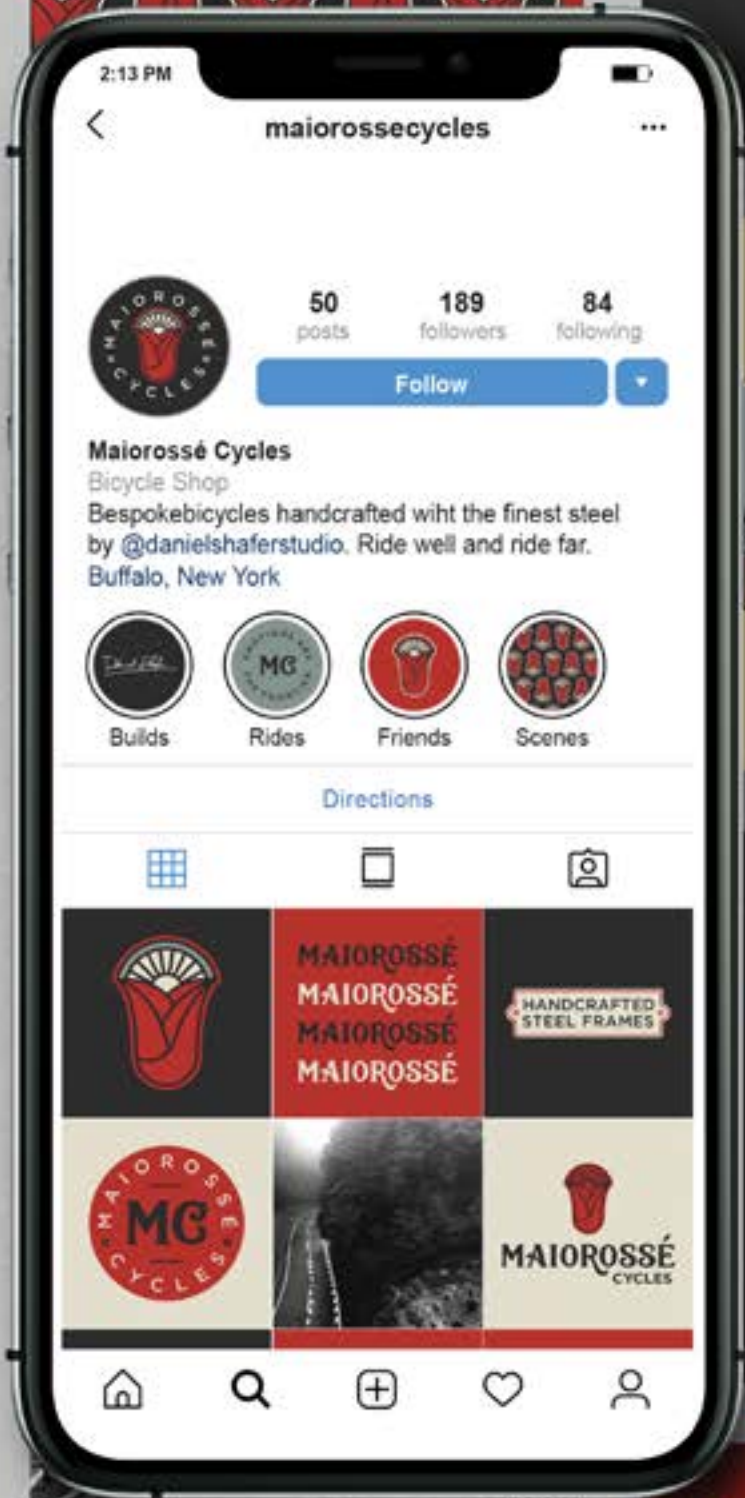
2:13 PM

maiorossecycles

...

MAIOROSSÉ CYCLES

50 posts

189 followers

84 following

Follow

Maiorossé Cycles
Bicycle Shop
Bespokebicycles handcrafted wiht the finest steel by @danielshaferstudio. Ride well and ride far.
Buffalo, New York

MC

Builds

Rides

Friends

Scenes

Directions

MAIOROSSÉ
MAIOROSSÉ
MAIOROSSÉ
MAIOROSSÉ

HANDCRAFTED STEEL FRAMES

MAIOROSSE MC CYCLES

MAIOROSSÉ CYCLES